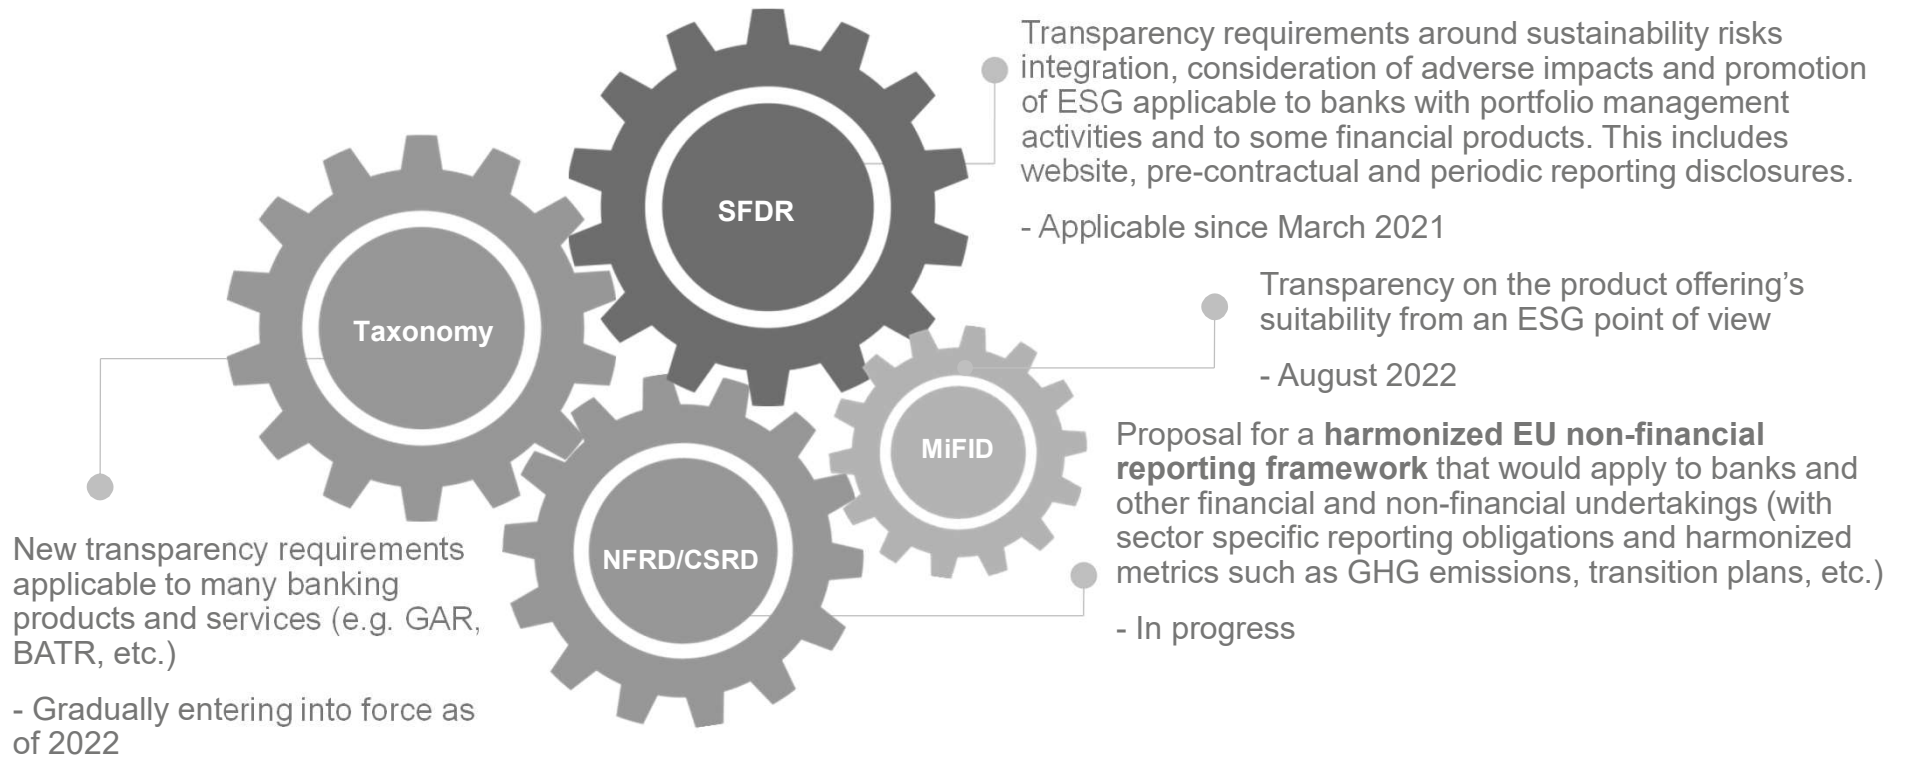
SFDR

Transparency requirements around sustainability risks integration, consideration of adverse impacts and promotion of ESG applicable to banks with portfolio management activities and to some financial products. This includes website, pre-contractual and periodic reporting disclosures.

- Applicable since March 2021

Taxonomy

New transparency requirements applicable to many banking products and services (e.g. GAR, BATR, etc.)

- Gradually entering into force as of 2022

MiFID

Transparency on the product offering's suitability from an ESG point of view

- August 2022

NFRD/CSRD

Proposal for a **harmonized EU non-financial reporting framework** that would apply to banks and other financial and non-financial undertakings (with sector specific reporting obligations and harmonized metrics such as GHG emissions, transition plans, etc.)

- In progress